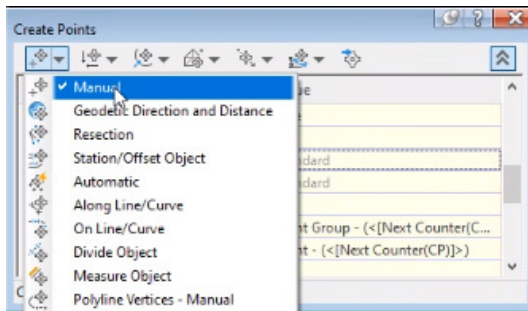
Create Points

Manual
Geodetic Direction and Distance
Resection
Station/Offset Object
Automatic
Along Line/Curve
On Line/Curve
Divide Object
Measure Object
Polyline Vertices - Manual

ue
ndard
ndard
nt Group - (<[Next Counter(C...
nt - (<[Next Counter(CP)]>)